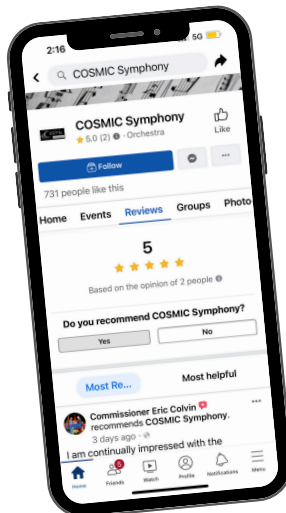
2:16
5G

COSMIC Symphony

COSMIC Symphony
5.0 (2) · Orchestra

Like

Follow

731 people like this

Home
Events
Reviews
Groups
Photo

5

Based on the opinion of 2 people

Do you recommend COSMIC Symphony?

Yes
No

Most Re...
Most helpful

Commissioner Eric Colvin recommends COSMIC Symphony.
3 days ago ·

I am continually impressed with the

Home
5
Friends
Watch
Profile
Notifications
Menu